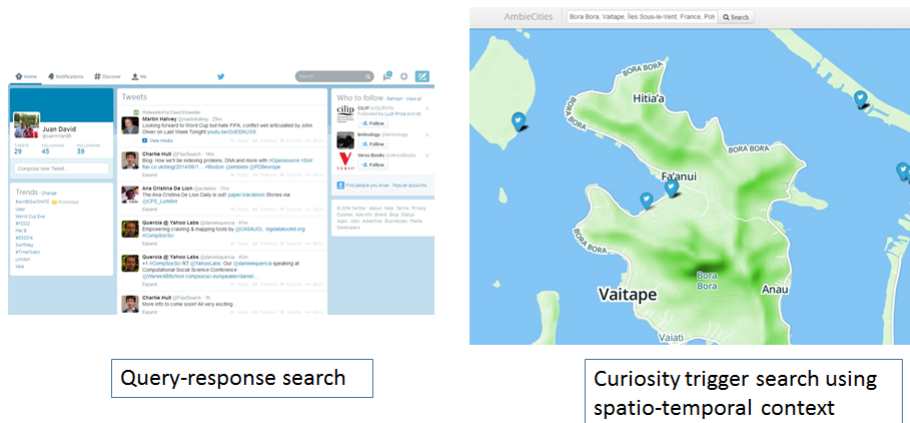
Home Notifications Discover Me

Juan David

TWEETS 29 FOLLOWING 45 FOLLOWERS 39

Compose new Tweet...

Trends Change

Tweets

Martin Halvey
Looking forward to World Cup but hate FIFA, conflict well articulated by John Oliver on Last Week Tonight youtu.be/DlJEt2KU35I

Charlie Hull @FlaxSearch
Blog: How we'll be indexing proteins, DNA and more with #Opensource

Ana Cristina De Lion
The Ana Cristina De Lion Daily is out! paper.li/acdelion Stories via @CFE_London

Quercia @ Yahoo Labs @danielequercia
Empowering crawling & mapping tools by @CASAUCL bigdatatoolkit.org #CompSocSci

Quercia @ Yahoo Labs @danielequercia
+1 @CompSocSci RT @danielequercia speaking at Computational Social Science Conference

Charlie Hull @FlaxSearch
More info to come soon! All very exciting...

Who to follow · Refresh · View all

CILIP
Follow

technology
Follow

Verso Books
Follow

Find people you know · Import accounts

AmbieCities

Bora Bora, Vaitape, Îles Sous-le-Vent, France, Pol

Search

BORA BORA

Hitia'a

BORA BORA

BORA BORA

BORA BORA

Fa'anui

Bora Bora

Vaitape

Anau

Vaiati

Query-response search

Curiosity trigger search using spatio-temporal context